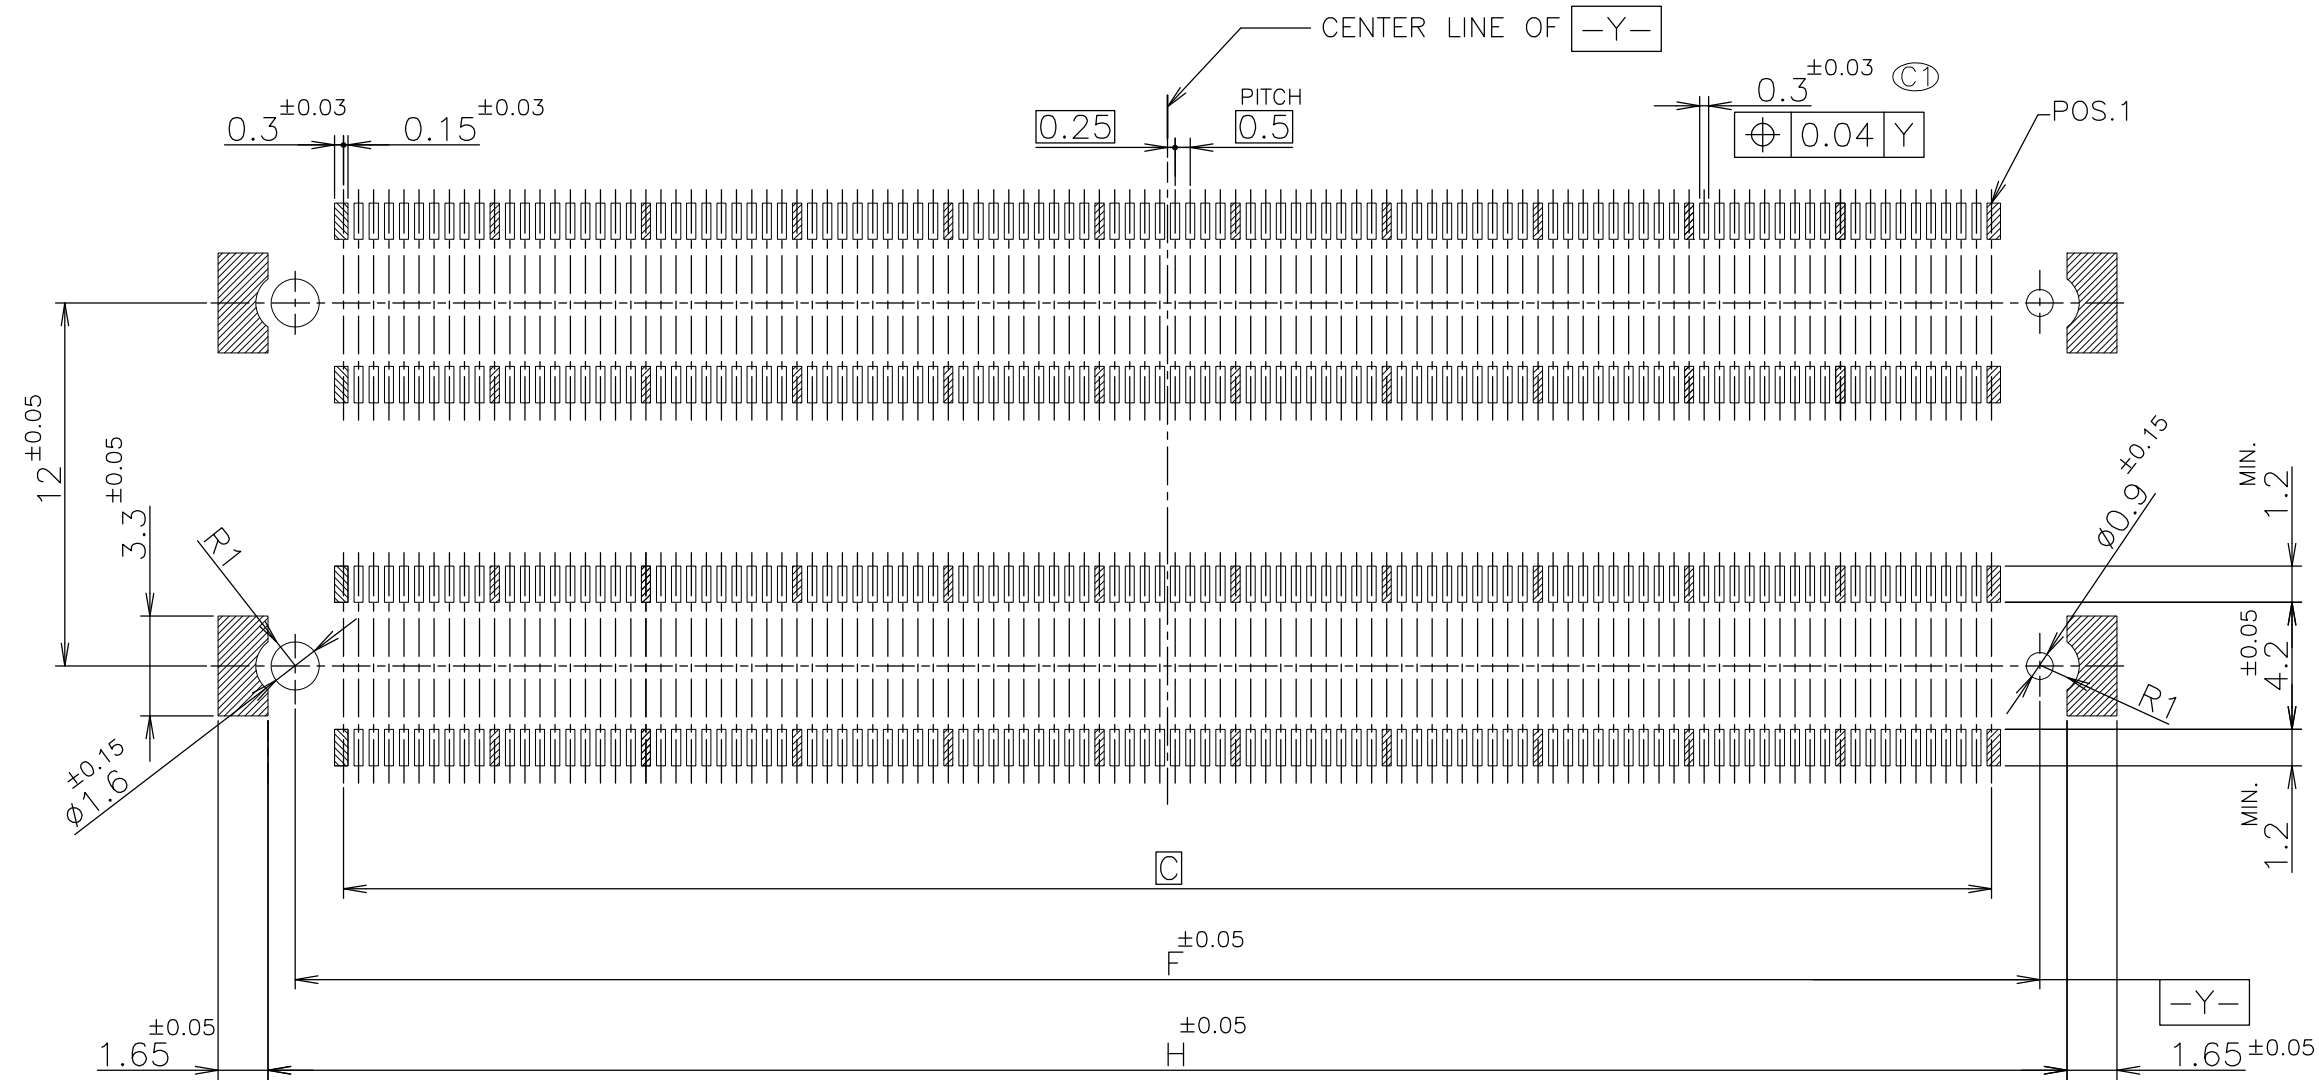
CENTER LINE OF $\boxed{-Y-}$

$0.3^{\pm0.03}$ $0.15^{\pm0.03}$

$\boxed{0.25}$

PITCH
$\boxed{0.5}$

$0.3^{\pm0.03}$ C1

| $\oplus$ | 0.04 | Y |
|---|---|---|

POS.1

$12^{\pm0.05}$

$3.3^{\pm0.05}$

R1

$\phi1.6^{\pm0.15}$

$\phi0.9^{\pm0.15}$

R1

MIN.
1.2

$4.2^{\pm0.05}$

MIN.
1.2

$\boxed{C}$

$F^{\pm0.05}$

$\boxed{-Y-}$

$1.65^{\pm0.05}$

$H^{\pm0.05}$

$1.65^{\pm0.05}$